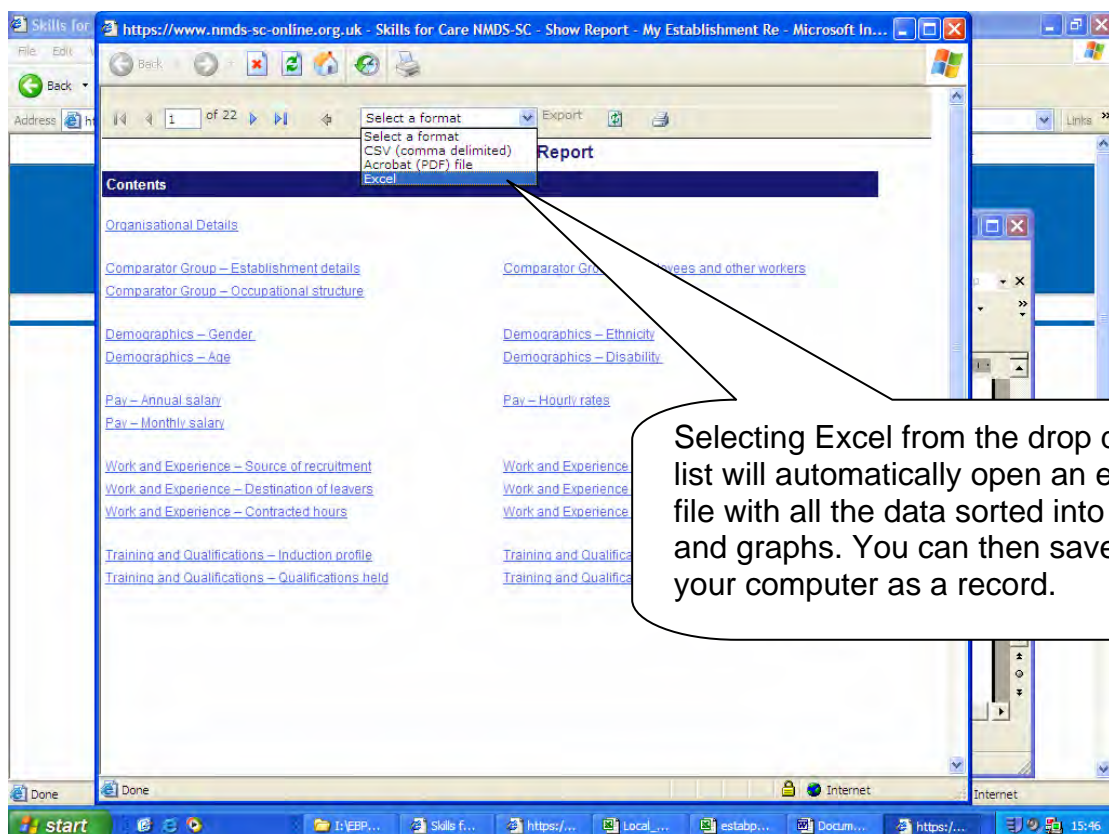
Skills for
https://www.nmds-sc-online.org.uk - Skills for Care NMDS-SC - Show Report - My Establishment Re - Microsoft In...
File Edit
Back
Address
Links
Back
1 of 22
Select a format
Export
Select a format
CSV (comma delimited)
Acrobat (PDF) file
Excel
Report

Contents

Organisational Details

Comparator Group – Establishment details
Comparator Group – Occupational structure

Comparator Gro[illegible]yees and other workers

Demographics – Gender
Demographics – Age

Demographics – Ethnicity
Demographics – Disability

Pay – Annual salary
Pay – Monthly salary

Pay – Hourly rates

Work and Experience – Source of recruitment
Work and Experience – Destination of leavers
Work and Experience – Contracted hours

Work and Experience
Work and Experience
Work and Experience

Training and Qualifications – Induction profile
Training and Qualifications – Qualifications held

Training and Qualifica
Training and Qualifica

Selecting Excel from the drop d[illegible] list will automatically open an e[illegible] file with all the data sorted into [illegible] and graphs. You can then save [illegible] your computer as a record.

Done
Done
Internet
Internet
start
I:\EBP...
Skills f...
https:/...
Local_...
estabp...
Docum...
https:/...
15:46